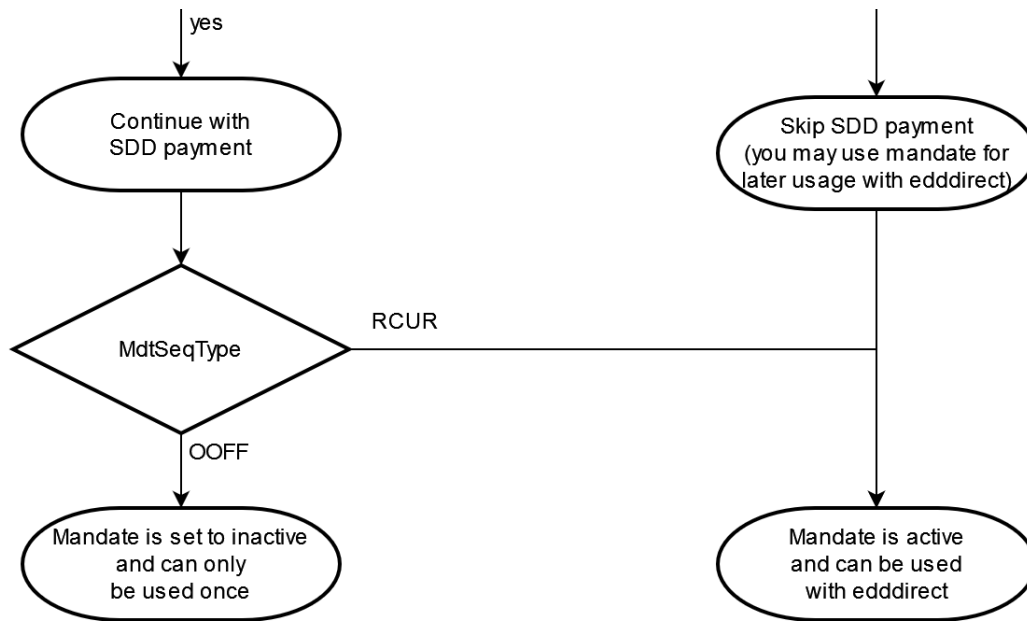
yes

Continue with SDD payment

Skip SDD payment (you may use mandate for later usage with edddirect)

MdtSeqType

RCUR

OOFF

Mandate is set to inactive and can only be used once

Mandate is active and can be used with edddirect